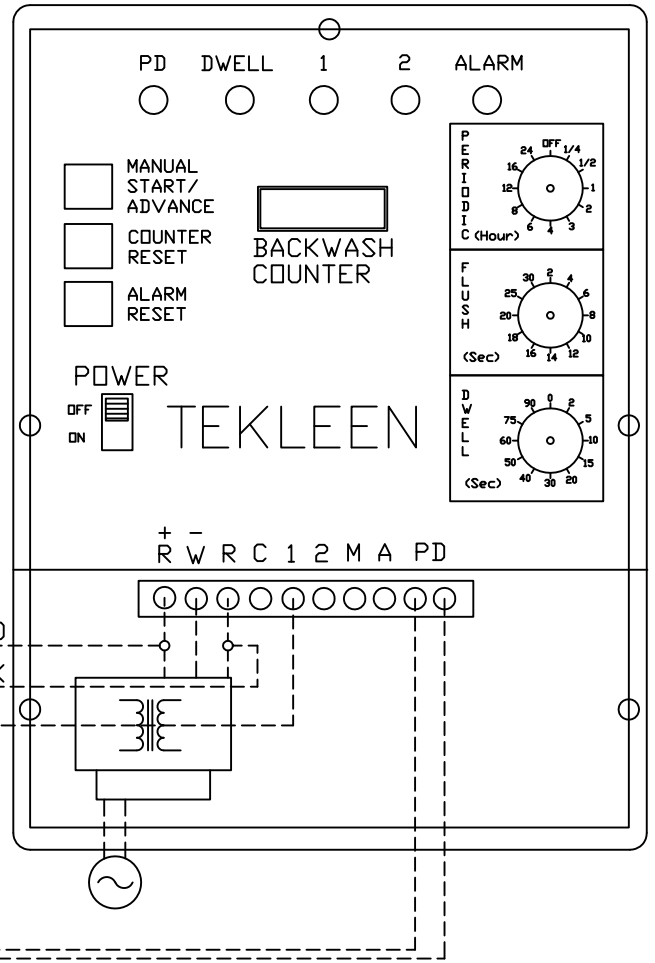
PD DWELL 1 2 ALARM

MANUAL START/ ADVANCE

COUNTER RESET

ALARM RESET

BACKWASH COUNTER

PERIODIC (Hour)
24 OFF 1/4 1/2 1 2 3 4 6 8 12 16

FLUSH
2 4 6 8 10 12 14 16 18 20 25 30
(Sec)

DWELL
0 2 5 10 15 20 30 40 50 60 75 90
(Sec)

POWER
OFF
ON

TEKLEEN

+ −
R W R C 1 2 M A PD